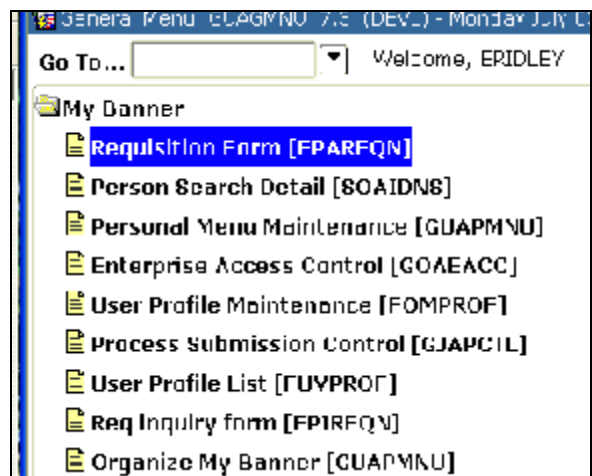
Genera Menu GUAGMNU 7.3 (DEVL) - Monday July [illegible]

Go To...

Welcome, ERIDLEY

My Banner

Requisition Form [FPAREQN]

Person Search Detail [SOAIDNS]

Personal Menu Maintenance [GUAPMNU]

Enterprise Access Control [GOAEACC]

User Profile Maintenence [FOMPROF]

Process Submission Control [GJAPCTL]

User Profile List [FUYPROF]

Req Inquiry form [FPIREQN]

Organize My Banner [GUAPMNU]